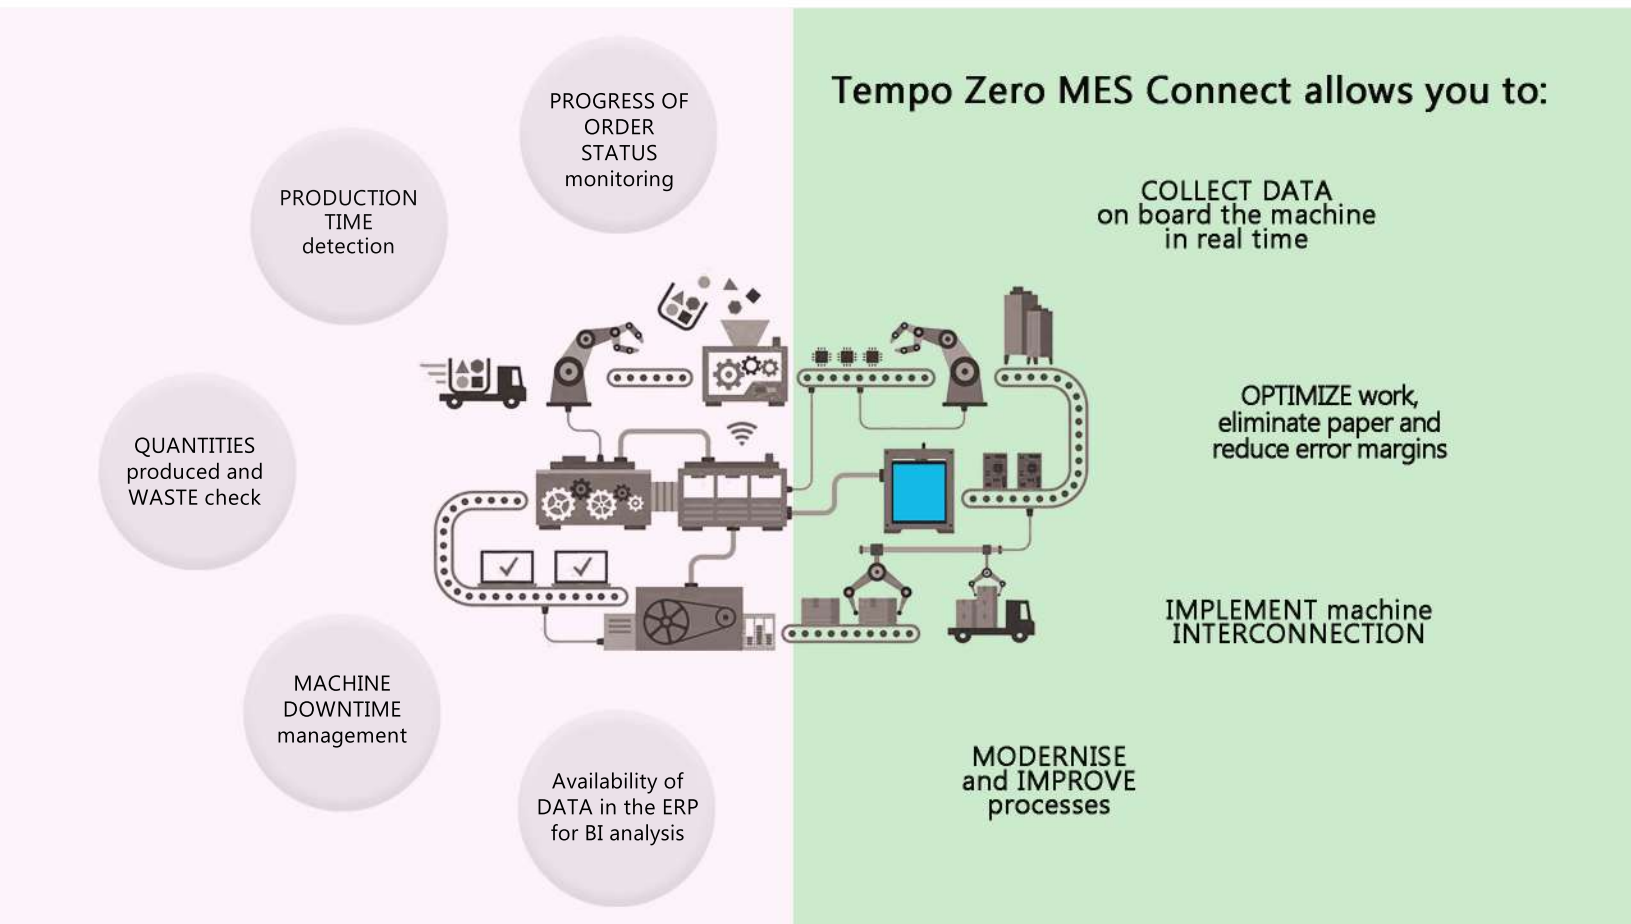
PROGRESS OF ORDER STATUS monitoring

PRODUCTION TIME detection

QUANTITIES produced and WASTE check

MACHINE DOWNTIME management

Availability of DATA in the ERP for BI analysis

Tempo Zero MES Connect allows you to:

COLLECT DATA on board the machine in real time

OPTIMIZE work, eliminate paper and reduce error margins

IMPLEMENT machine INTERCONNECTION

MODERNISE and IMPROVE processes